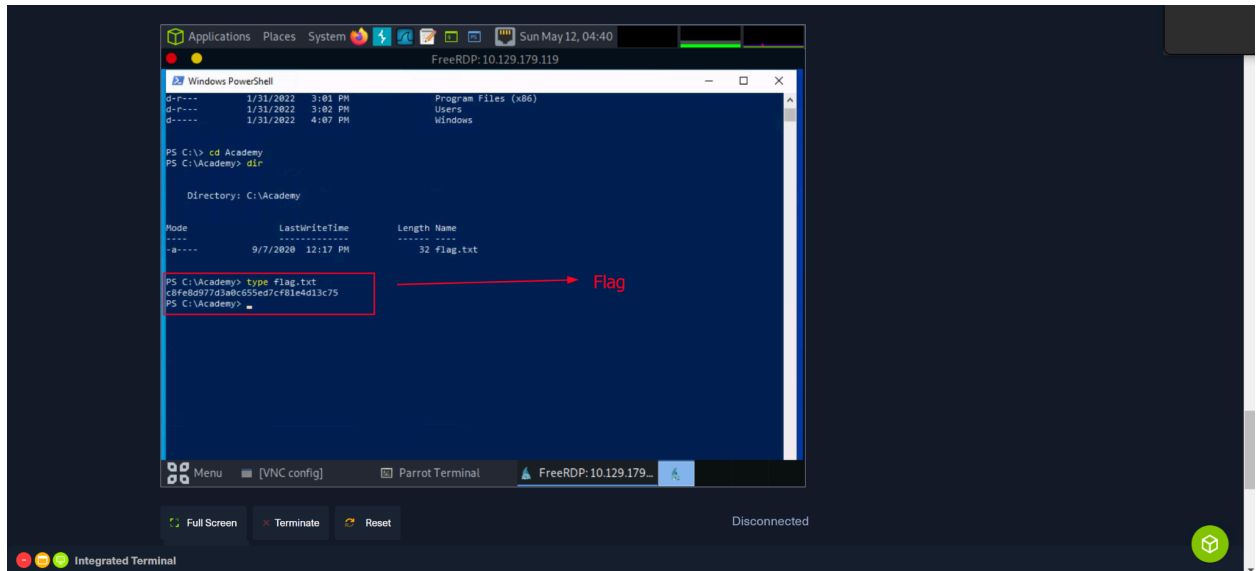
Applications Places System Sun May 12, 04:40

FreeRDP: 10.129.179.119

Windows PowerShell

d-r--- 1/31/2022 3:01 PM Program Files (x86)
d-r--- 1/31/2022 3:02 PM Users
d----- 1/31/2022 4:07 PM Windows

PS C:\> cd Academy
PS C:\Academy> dir

Directory: C:\Academy

| Mode | LastWriteTime | Length | Name |
|---|---|---|---|
| ---- | ------------- | ------ | ---- |
| -a---- | 9/7/2020 12:17 PM | 32 | flag.txt |

PS C:\Academy> type flag.txt
c8fe8d977d3a0c655ed7cf81e4d13c75
PS C:\Academy> _

Flag

Menu [VNC config] Parrot Terminal FreeRDP: 10.129.179...

Full Screen Terminate Reset

Disconnected

Integrated Terminal